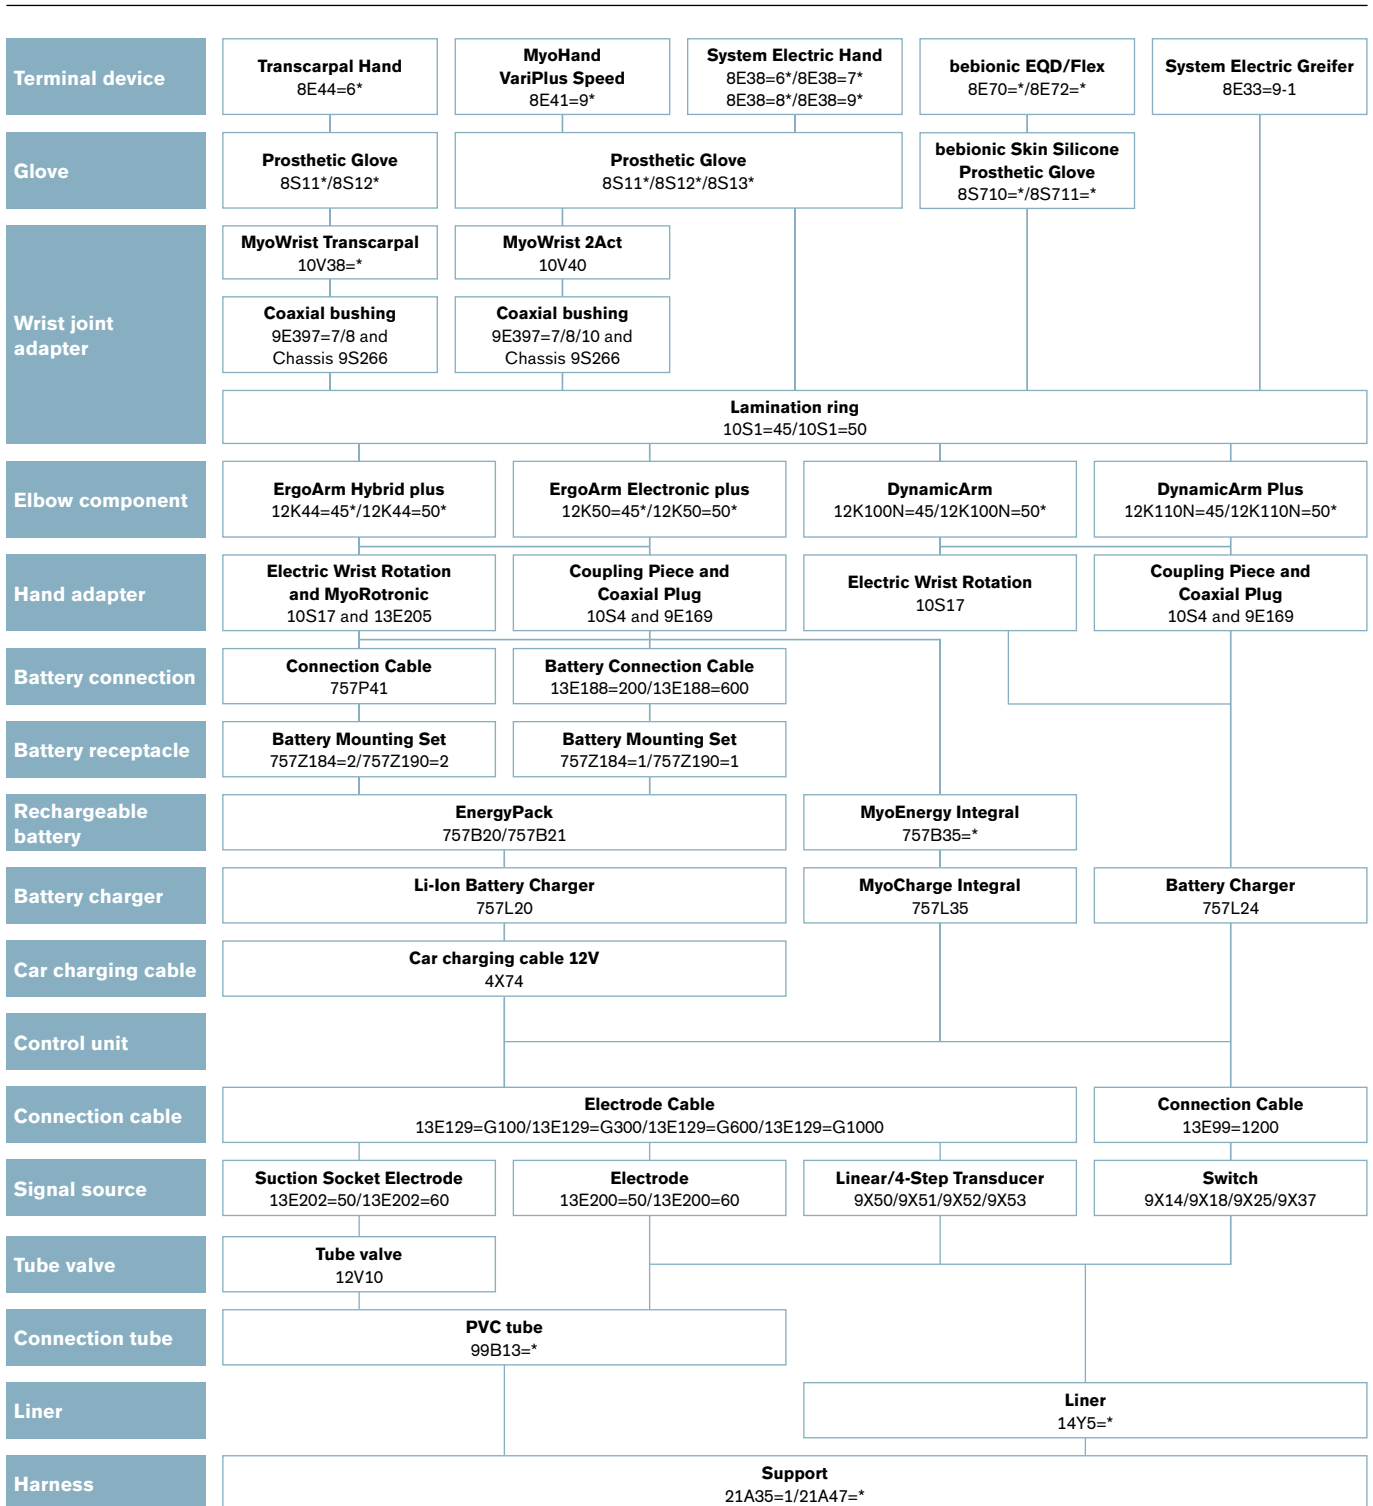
Terminal device

Transcarpal Hand
8E44=6*

MyoHand
VariPlus Speed
8E41=9*

System Electric Hand
8E38=6*/8E38=7*
8E38=8*/8E38=9*

bebionic EQD/Flex
8E70=*/8E72=*

System Electric Greifer
8E33=9-1

Glove

Prosthetic Glove
8S11*/8S12*

Prosthetic Glove
8S11*/8S12*/8S13*

bebionic Skin Silicone
Prosthetic Glove
8S710=*/8S711=*

Wrist joint adapter

MyoWrist Transcarpal
10V38=*

MyoWrist 2Act
10V40

Coaxial bushing
9E397=7/8 and
Chassis 9S266

Coaxial bushing
9E397=7/8/10 and
Chassis 9S266

Lamination ring
10S1=45/10S1=50

Elbow component

ErgoArm Hybrid plus
12K44=45*/12K44=50*

ErgoArm Electronic plus
12K50=45*/12K50=50*

DynamicArm
12K100N=45/12K100N=50*

DynamicArm Plus
12K110N=45/12K110N=50*

Hand adapter

Electric Wrist Rotation
and MyoRotronic
10S17 and 13E205

Coupling Piece and
Coaxial Plug
10S4 and 9E169

Electric Wrist Rotation
10S17

Coupling Piece and
Coaxial Plug
10S4 and 9E169

Battery connection

Connection Cable
757P41

Battery Connection Cable
13E188=200/13E188=600

Battery receptacle

Battery Mounting Set
757Z184=2/757Z190=2

Battery Mounting Set
757Z184=1/757Z190=1

Rechargeable battery

EnergyPack
757B20/757B21

MyoEnergy Integral
757B35=*

Battery charger

Li-Ion Battery Charger
757L20

MyoCharge Integral
757L35

Battery Charger
757L24

Car charging cable

Car charging cable 12V
4X74

Control unit

Connection cable

Electrode Cable
13E129=G100/13E129=G300/13E129=G600/13E129=G1000

Connection Cable
13E99=1200

Signal source

Suction Socket Electrode
13E202=50/13E202=60

Electrode
13E200=50/13E200=60

Linear/4-Step Transducer
9X50/9X51/9X52/9X53

Switch
9X14/9X18/9X25/9X37

Tube valve

Tube valve
12V10

Connection tube

PVC tube
99B13=*

Liner

Liner
14Y5=*

Harness

Support
21A35=1/21A47=*